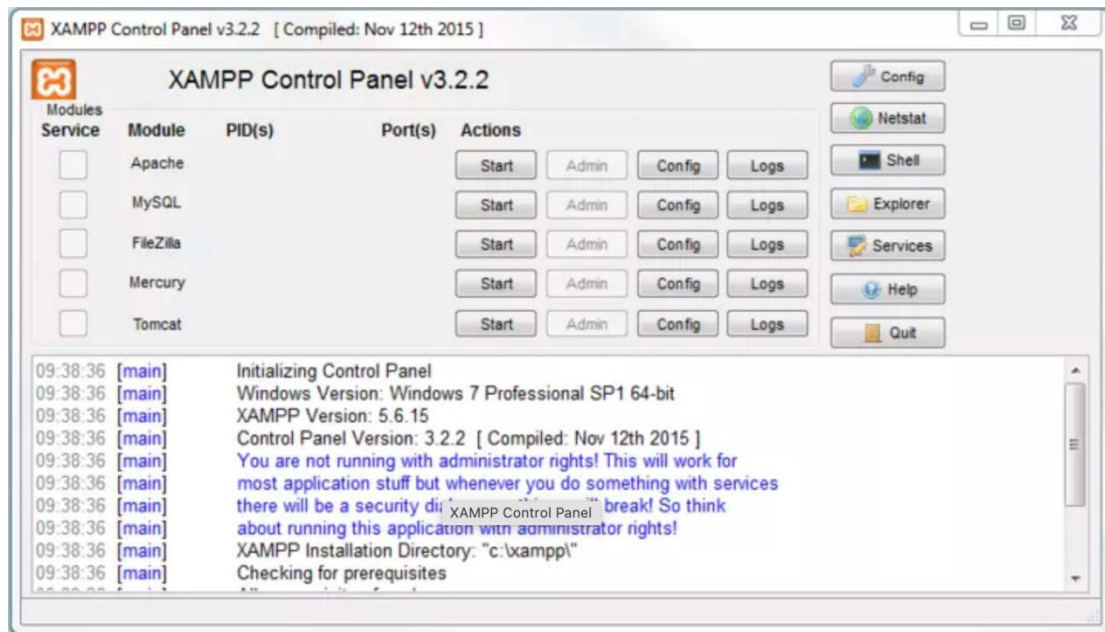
XAMPP Control Panel v3.2.2 [ Compiled: Nov 12th 2015 ]

XAMPP Control Panel v3.2.2

Config
Netstat
Shell
Explorer
Services
Help
Quit

Modules
Service Module PID(s) Port(s) Actions

| Service | Module | PID(s) | Port(s) | Actions | | | |
|---|---|---|---|---|---|---|---|
| | Apache | | | Start | Admin | Config | Logs |
| | MySQL | | | Start | Admin | Config | Logs |
| | FileZilla | | | Start | Admin | Config | Logs |
| | Mercury | | | Start | Admin | Config | Logs |
| | Tomcat | | | Start | Admin | Config | Logs |

09:38:36 [main] Initializing Control Panel
09:38:36 [main] Windows Version: Windows 7 Professional SP1 64-bit
09:38:36 [main] XAMPP Version: 5.6.15
09:38:36 [main] Control Panel Version: 3.2.2 [ Compiled: Nov 12th 2015 ]
09:38:36 [main] You are not running with administrator rights! This will work for
09:38:36 [main] most application stuff but whenever you do something with services
09:38:36 [main] there will be a security di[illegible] break! So think
09:38:36 [main] about running this application with administrator rights!
09:38:36 [main] XAMPP Installation Directory: "c:\xampp\"
09:38:36 [main] Checking for prerequisites

XAMPP Control Panel